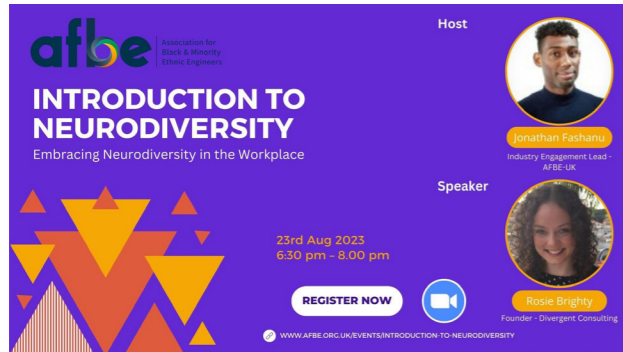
afbe Association for Black & Minority Ethnic Engineers

INTRODUCTION TO NEURODIVERSITY

Embracing Neurodiversity in the Workplace

Host

Jonathan Fashanu

Industry Engagement Lead - AFBE-UK

Speaker

23rd Aug 2023
6:30 pm - 8.00 pm

REGISTER NOW

Rosie Brighty

Founder - Divergent Consulting

WWW.AFBE.ORG.UK/EVENTS/INTRODUCTION-TO-NEURODIVERSITY